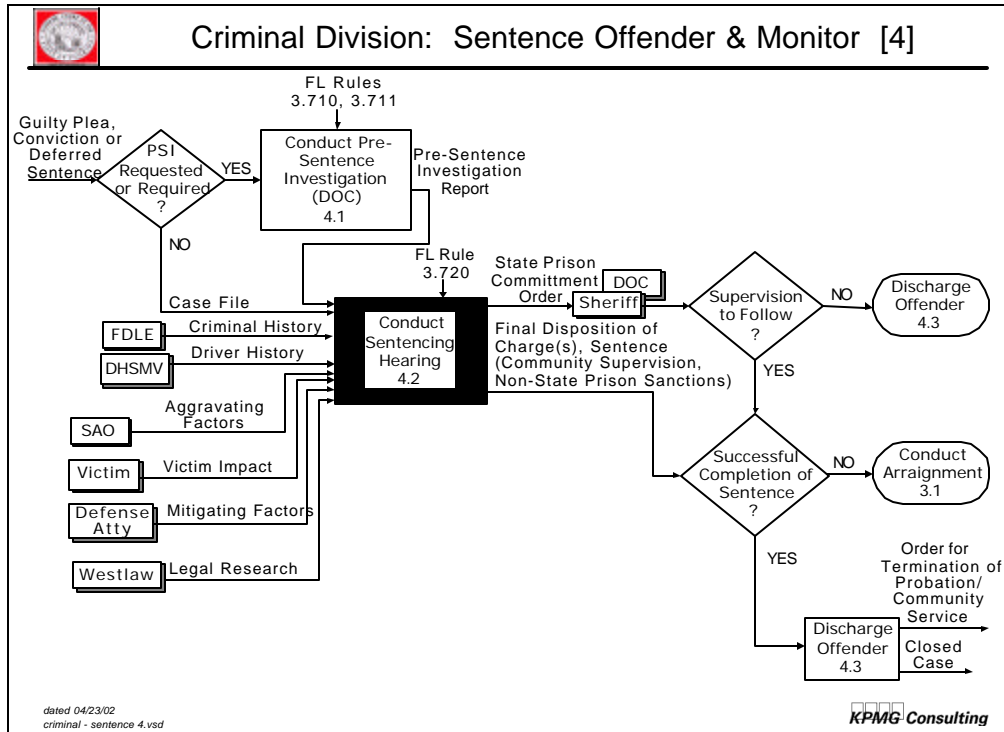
Criminal Division: Sentence Offender & Monitor [4]

FL Rules 3.710, 3.711

Guilty Plea, Conviction or Deferred Sentence

PSI Requested or Required ?

YES

Conduct Pre-Sentence Investigation (DOC) 4.1

Pre-Sentence Investigation Report

NO

FL Rule 3.720

State Prison Committment Order

DOC

Sheriff

Supervision to Follow ?

NO

Discharge Offender 4.3

Case File

FDLE

Criminal History

Conduct Sentencing Hearing 4.2

Final Disposition of Charge(s), Sentence (Community Supervision, Non-State Prison Sanctions)

DHSMV

Driver History

YES

SAO

Aggravating Factors

Victim

Victim Impact

Successful Completion of Sentence ?

NO

Conduct Arraignment 3.1

Defense Atty

Mitigating Factors

YES

Westlaw

Legal Research

Order for Termination of Probation/ Community Service

Discharge Offender 4.3

Closed Case

dated 04/23/02
criminal - sentence 4.vsd

KPMG Consulting